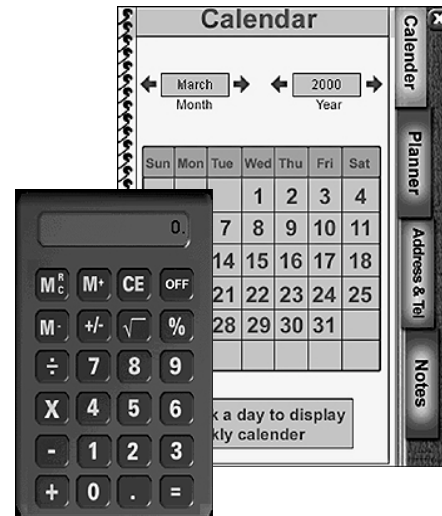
Calendar

March
Month

2000
Year

| Sun | Mon | Tue | Wed | Thu | Fri | Sat |
|---|---|---|---|---|---|---|
| | | | 1 | 2 | 3 | 4 |
| | | 7 | 8 | 9 | 10 | 11 |
| | | 14 | 15 | 16 | 17 | 18 |
| | | 21 | 22 | 23 | 24 | 25 |
| | | 28 | 29 | 30 | 31 | |
| | | | | | | |

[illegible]k a day to display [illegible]kly calender

Calender
Planner
Address & Tel
Notes

0.

$M^R_C$ M+ CE OFF
M- +/- $\sqrt{\ }$ %
÷ 7 8 9
X 4 5 6
- 1 2 3
+ 0 . =